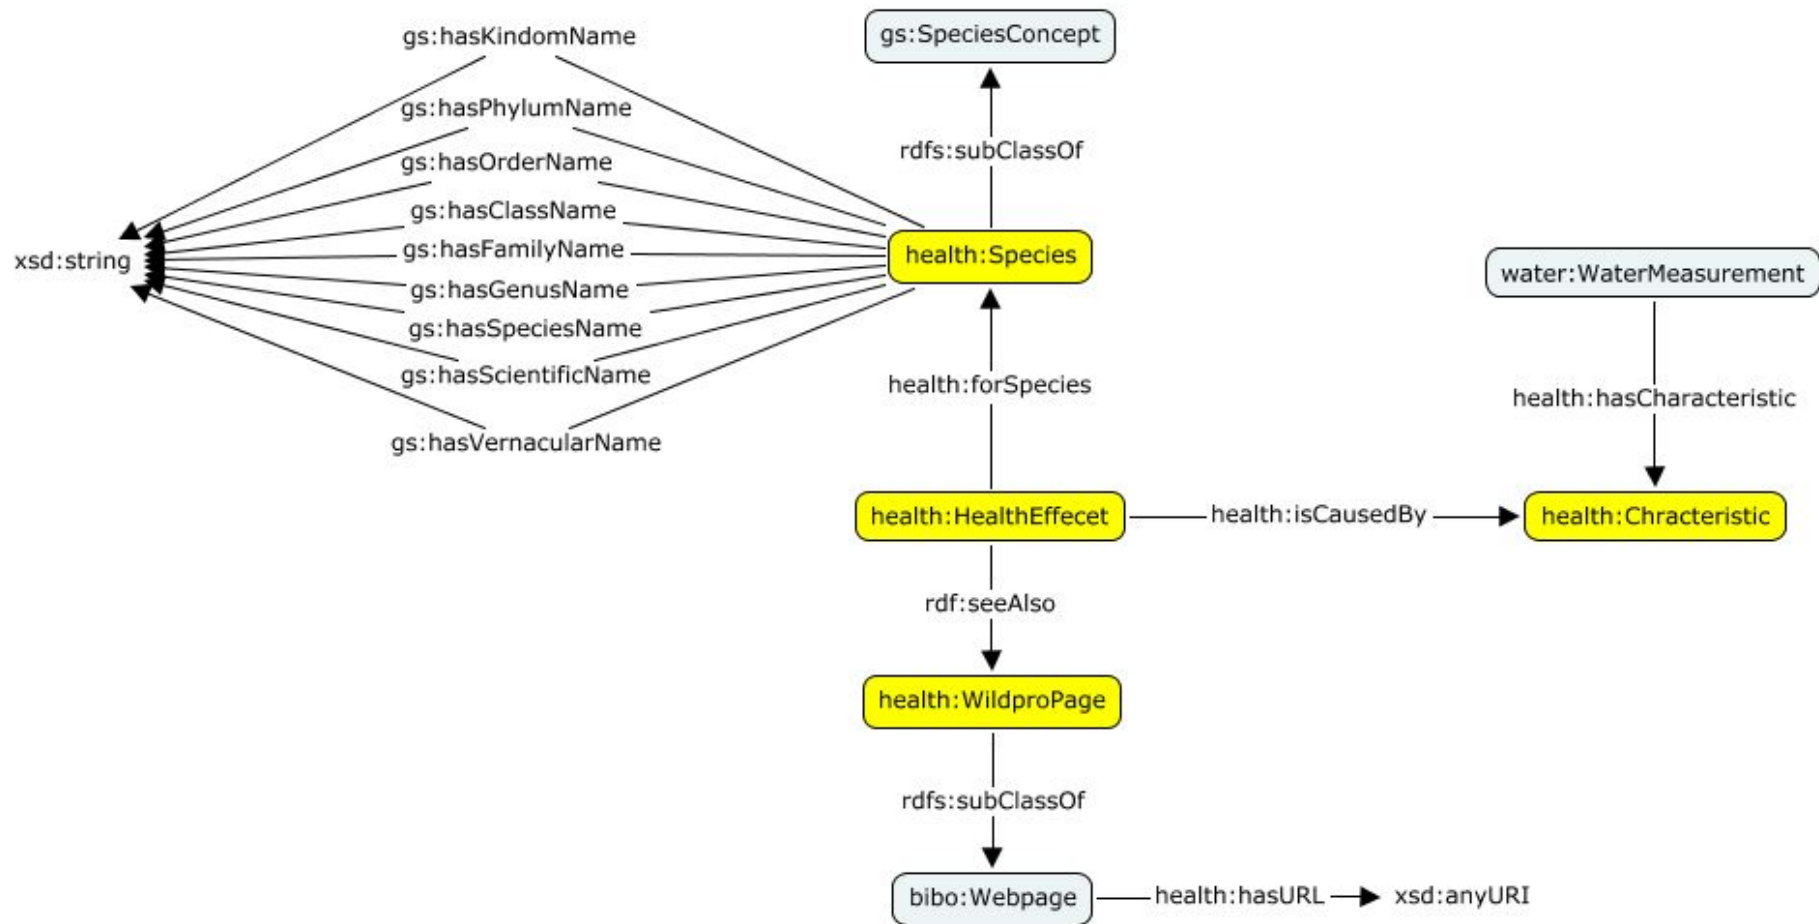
gs:hasKindomName

gs:SpeciesConcept

gs:hasPhylumName

gs:hasOrderName

rdfs:subClassOf

gs:hasClassName

gs:hasFamilyName

health:Species

xsd:string

gs:hasGenusName

gs:hasSpeciesName

gs:hasScientificName

gs:hasVernacularName

health:forSpecies

water:WaterMeasurement

health:hasCharacteristic

health:HealthEffecet

health:isCausedBy

health:Chracteristic

rdf:seeAlso

health:WildproPage

rdfs:subClassOf

bibo:Webpage

health:hasURL

xsd:anyURI